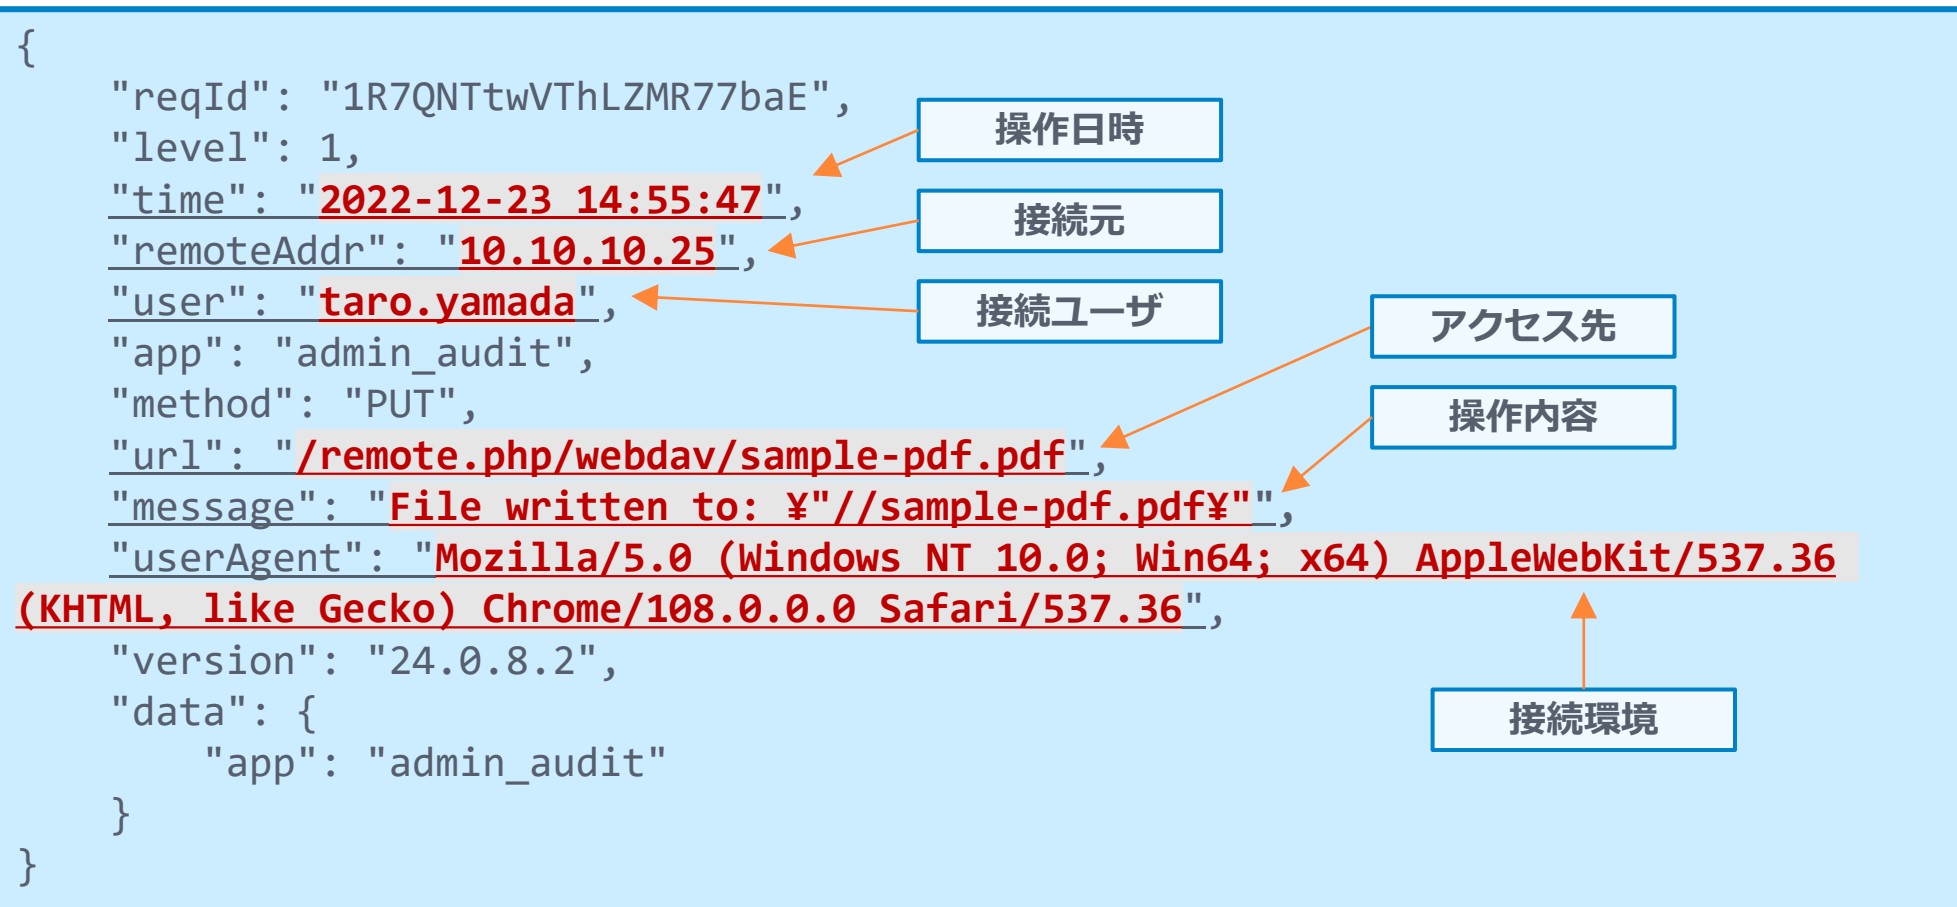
{
"reqId": "1R7QNTtwVThLZMR77baE",
"level": 1,
"time": "2022-12-23 14:55:47",
"remoteAddr": "10.10.10.25",
"user": "taro.yamada",
"app": "admin_audit",
"method": "PUT",
"url": "/remote.php/webdav/sample-pdf.pdf",
"message": "File written to: ¥"//sample-pdf.pdf¥"",
"userAgent": "Mozilla/5.0 (Windows NT 10.0; Win64; x64) AppleWebKit/537.36 (KHTML, like Gecko) Chrome/108.0.0.0 Safari/537.36",
"version": "24.0.8.2",
"data": {
"app": "admin_audit"
}
}

操作日時

接続元

接続ユーザ

アクセス先

操作内容

接続環境